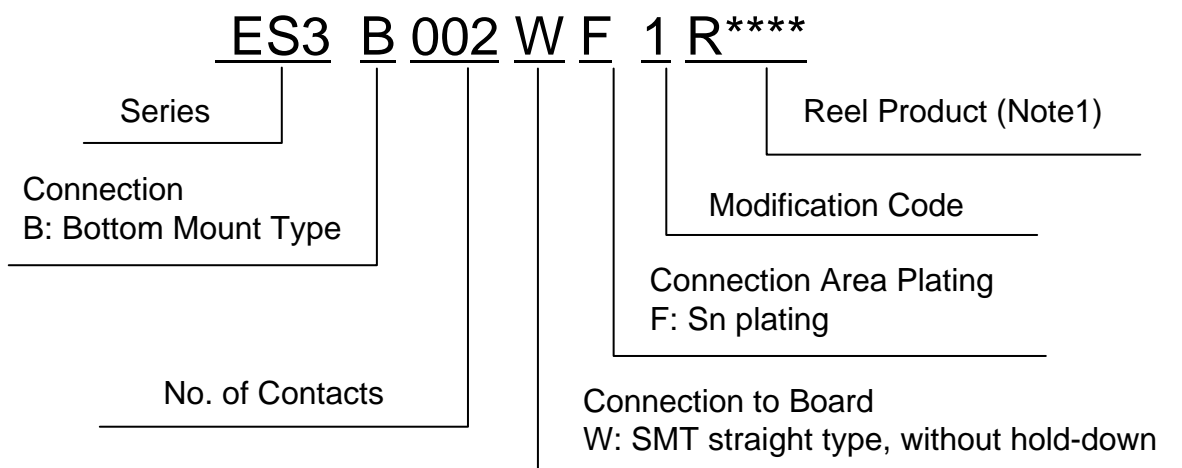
ES3 B 002 W F 1 R****

Series

Reel Product (Note1)

Connection
B: Bottom Mount Type

Modification Code

Connection Area Plating
F: Sn plating

No. of Contacts

Connection to Board
W: SMT straight type, without hold-down